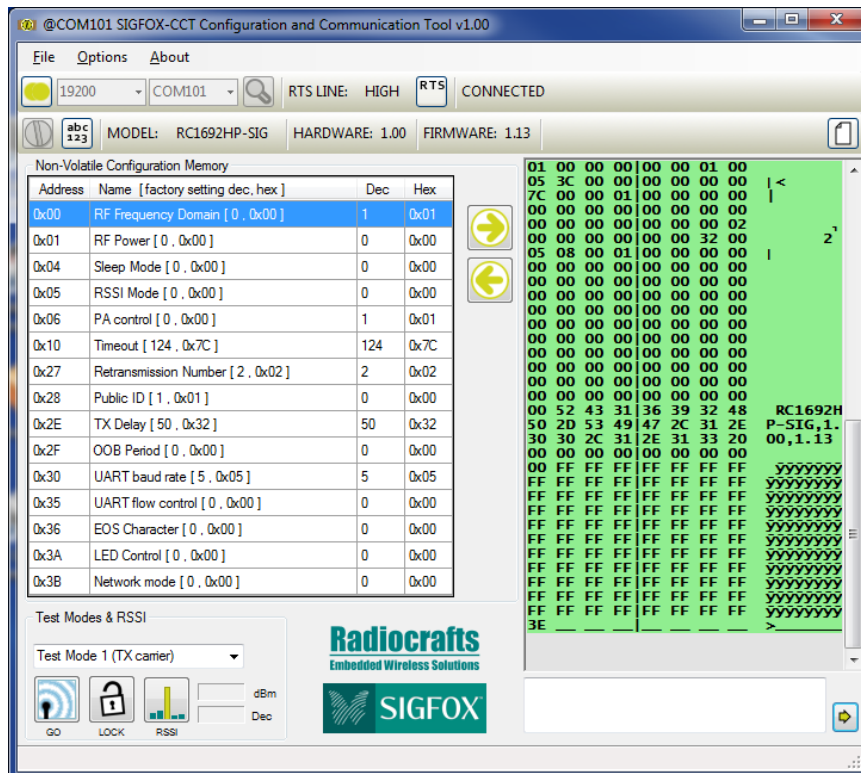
@COM101 SIGFOX-CCT Configuration and Communication Tool v1.00

File Options About

19200 COM101 RTS LINE: HIGH RTS CONNECTED

abc 123 MODEL: RC1692HP-SIG HARDWARE: 1.00 FIRMWARE: 1.13

Non-Volatile Configuration Memory

| Address | Name [factory setting dec, hex] | Dec | Hex |
|---|---|---|---|
| 0x00 | RF Frequency Domain [ 0 , 0x00 ] | 1 | 0x01 |
| 0x01 | RF Power [ 0 , 0x00 ] | 0 | 0x00 |
| 0x04 | Sleep Mode [ 0 , 0x00 ] | 0 | 0x00 |
| 0x05 | RSSI Mode [ 0 , 0x00 ] | 0 | 0x00 |
| 0x06 | PA control [ 0 , 0x00 ] | 1 | 0x01 |
| 0x10 | Timeout [ 124 , 0x7C ] | 124 | 0x7C |
| 0x27 | Retransmission Number [ 2 , 0x02 ] | 2 | 0x02 |
| 0x28 | Public ID [ 1 , 0x01 ] | 0 | 0x00 |
| 0x2E | TX Delay [ 50 , 0x32 ] | 50 | 0x32 |
| 0x2F | OOB Period [ 0 , 0x00 ] | 0 | 0x00 |
| 0x30 | UART baud rate [ 5 , 0x05 ] | 5 | 0x05 |
| 0x35 | UART flow control [ 0 , 0x00 ] | 0 | 0x00 |
| 0x36 | EOS Character [ 0 , 0x00 ] | 0 | 0x00 |
| 0x3A | LED Control [ 0 , 0x00 ] | 0 | 0x00 |
| 0x3B | Network mode [ 0 , 0x00 ] | 0 | 0x00 |

01 00 00 00|00 00 01 00
05 3C 00 00|00 00 00 00 |<
7C 00 00 01|00 00 00 00 |
00 00 00 00|00 00 00 02
00 00 00 00|00 00 32 00 2'
05 08 00 01|00 00 00 00 |
00 00 00 00|00 00 00 00
00 00 00 00|00 00 00 00
00 00 00 00|00 00 00 00
00 00 00 00|00 00 00 00
00 00 00 00|00 00 00 00
00 00 00 00|00 00 00 00
00 00 00 00|00 00 00 00
00 00 00 00|00 00 00 00
00 00 00 00|00 00 00 00
00 52 43 31|36 39 32 48 RC1692H
50 2D 53 49|47 2C 31 2E P-SIG,1.
30 30 2C 31|2E 31 33 20 00,1.13
00 00 00 00|00 00 00 00
00 FF FF FF|FF FF FF FF ÿÿÿÿÿÿÿ
FF FF FF FF|FF FF FF FF ÿÿÿÿÿÿÿÿ
FF FF FF FF|FF FF FF FF ÿÿÿÿÿÿÿÿ
FF FF FF FF|FF FF FF FF ÿÿÿÿÿÿÿÿ
FF FF FF FF|FF FF FF FF ÿÿÿÿÿÿÿÿ
FF FF FF FF|FF FF FF FF ÿÿÿÿÿÿÿÿ
FF FF FF FF|FF FF FF FF ÿÿÿÿÿÿÿÿ
FF FF FF FF|FF FF FF FF ÿÿÿÿÿÿÿÿ
FF FF FF FF|FF FF FF FF ÿÿÿÿÿÿÿÿ
FF FF FF FF|FF FF FF FF ÿÿÿÿÿÿÿÿ
FF FF FF FF|FF FF FF FF ÿÿÿÿÿÿÿÿ
FF FF FF FF|FF FF FF FF ÿÿÿÿÿÿÿÿ
3E __ __ __|__ __ __ __ >_______

Test Modes & RSSI

Test Mode 1 (TX carrier)

dBm
Dec

GO LOCK RSSI

Radiocrafts
Embedded Wireless Solutions

SIGFOX